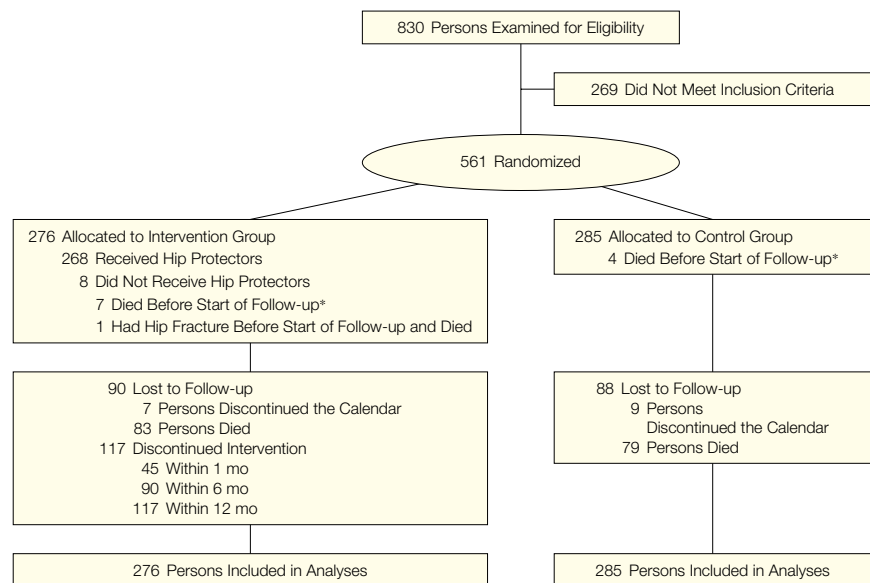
830 Persons Examined for Eligibility

269 Did Not Meet Inclusion Criteria

561 Randomized

276 Allocated to Intervention Group
268 Received Hip Protectors
8 Did Not Receive Hip Protectors
7 Died Before Start of Follow-up*
1 Had Hip Fracture Before Start of Follow-up and Died

285 Allocated to Control Group
4 Died Before Start of Follow-up*

90 Lost to Follow-up
7 Persons Discontinued the Calendar
83 Persons Died
117 Discontinued Intervention
45 Within 1 mo
90 Within 6 mo
117 Within 12 mo

88 Lost to Follow-up
9 Persons Discontinued the Calendar
79 Persons Died

276 Persons Included in Analyses

285 Persons Included in Analyses